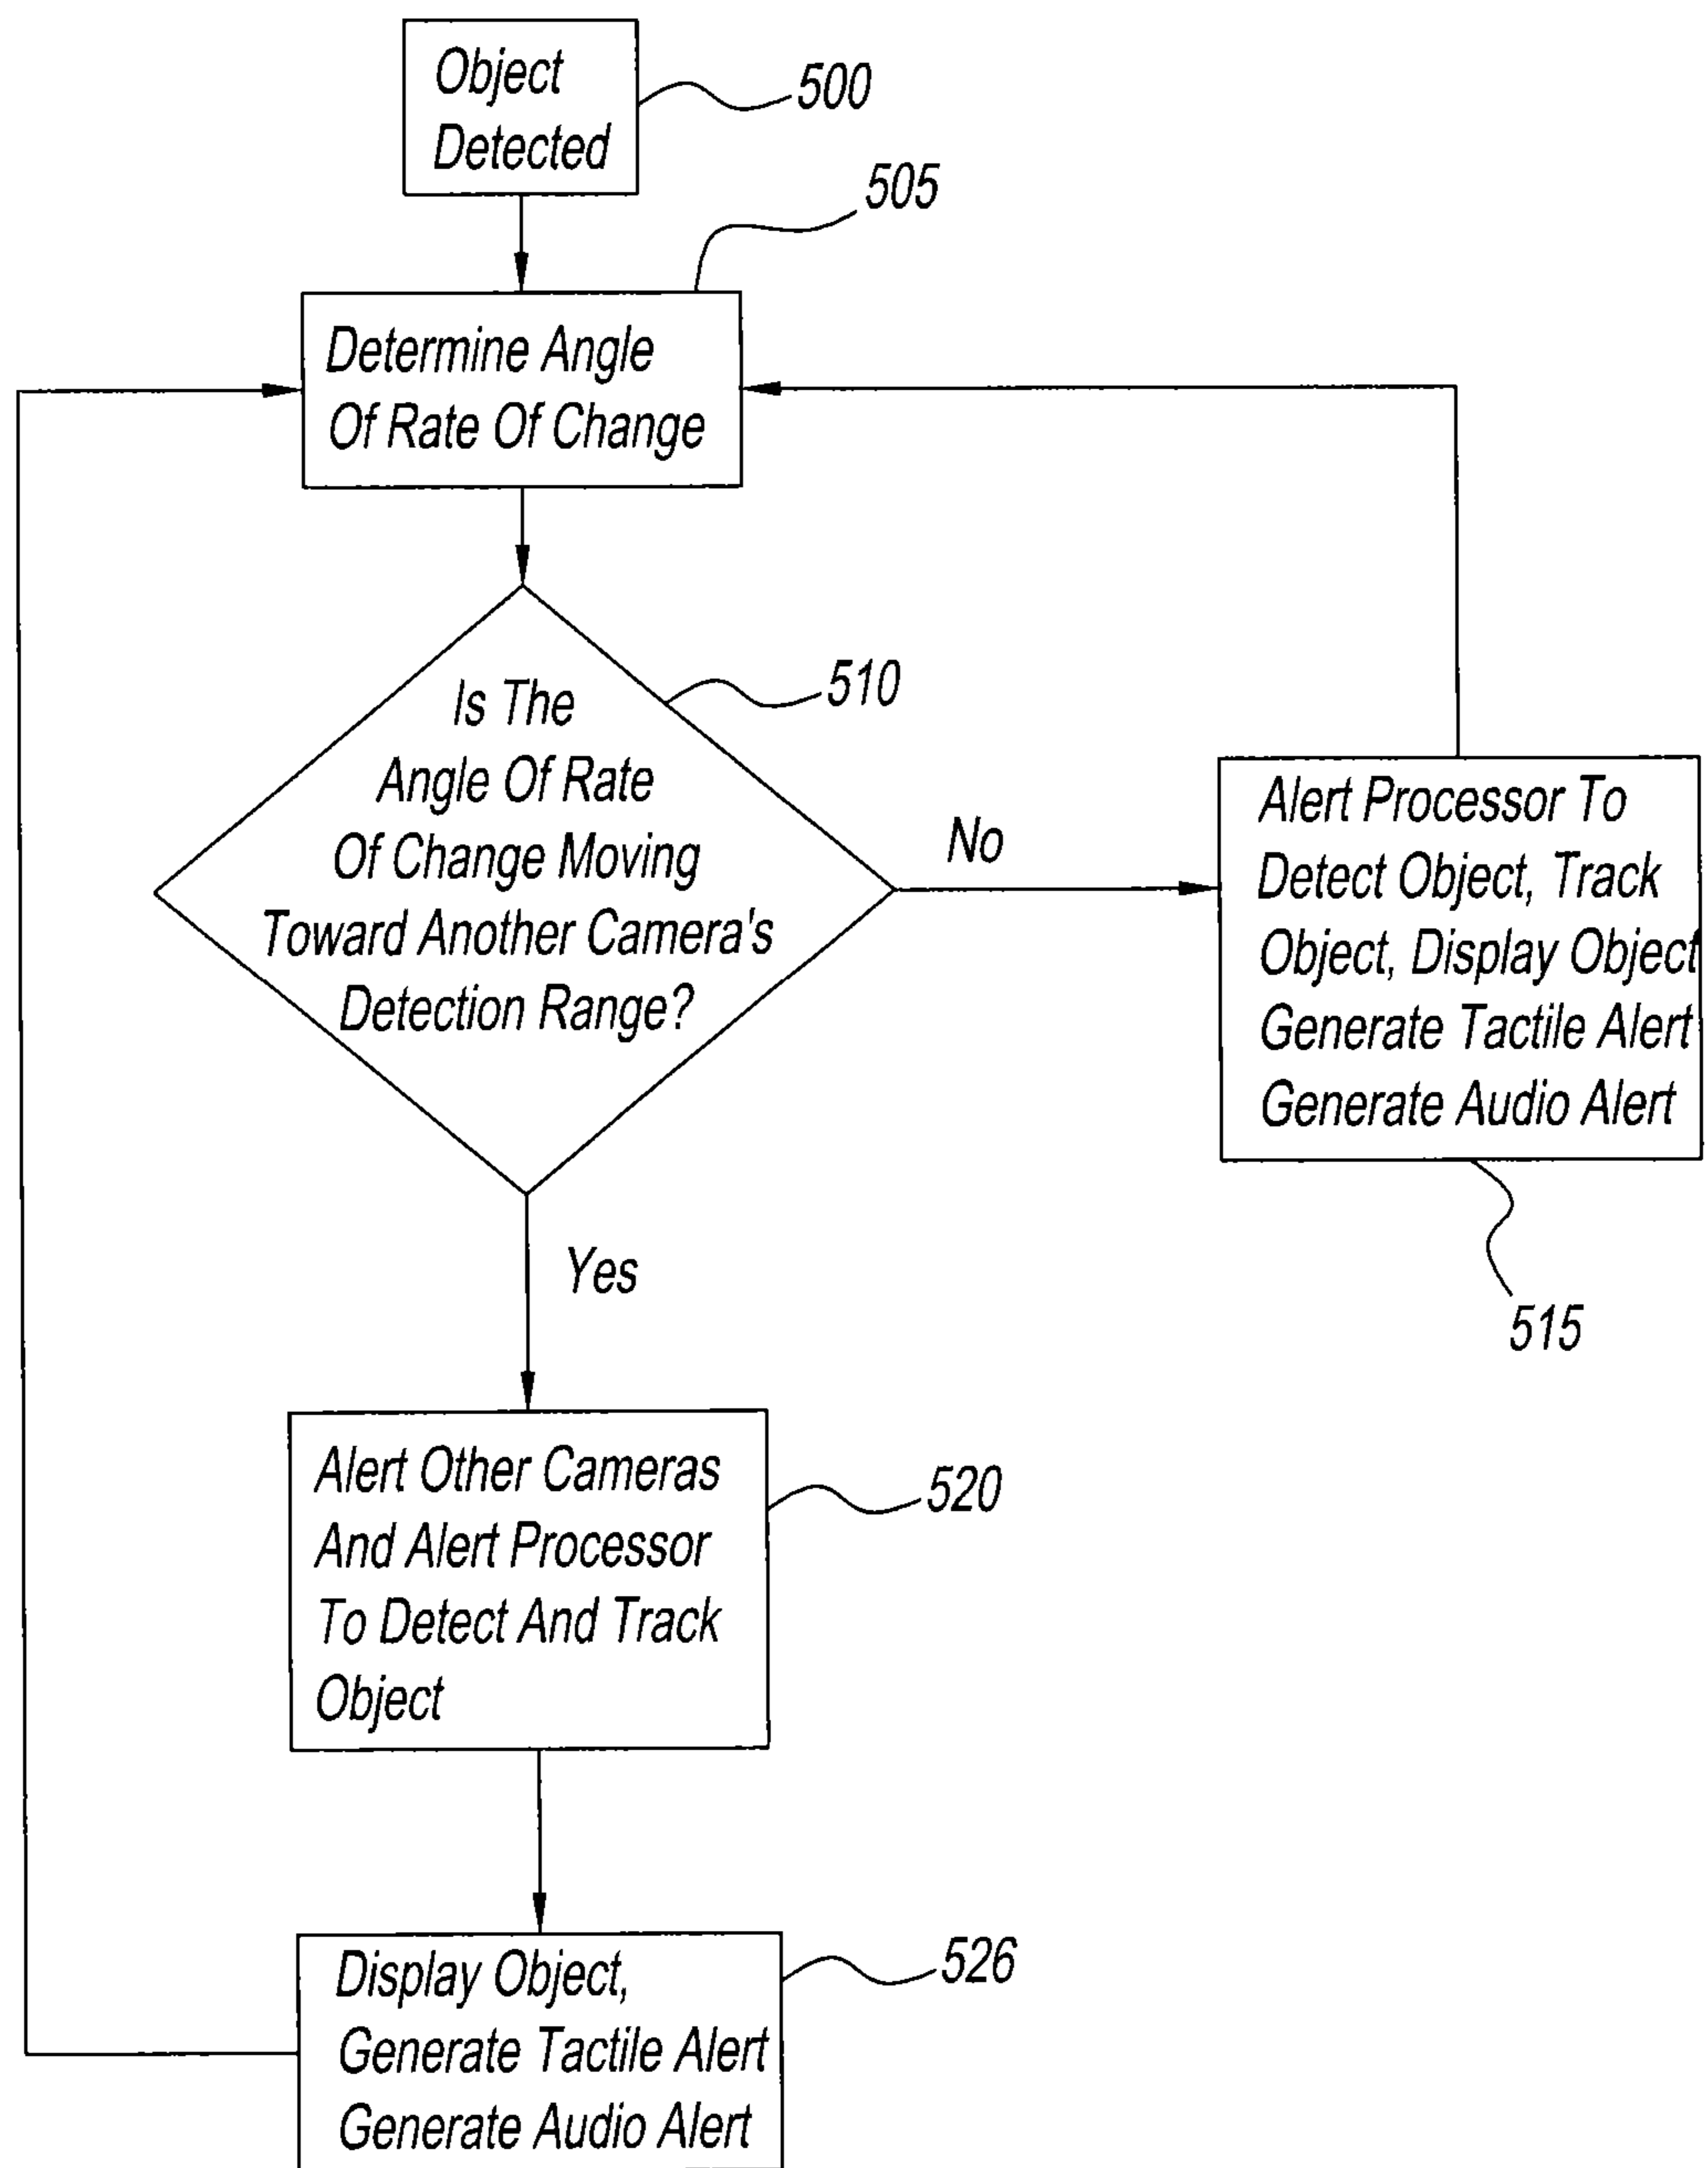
Object Detected
500

505
Determine Angle Of Rate Of Change

Is The Angle Of Rate Of Change Moving Toward Another Camera's Detection Range?
510

No

Alert Processor To Detect Object, Track Object, Display Object Generate Tactile Alert Generate Audio Alert

515

Yes

Alert Other Cameras And Alert Processor To Detect And Track Object
520

Display Object, Generate Tactile Alert Generate Audio Alert
526